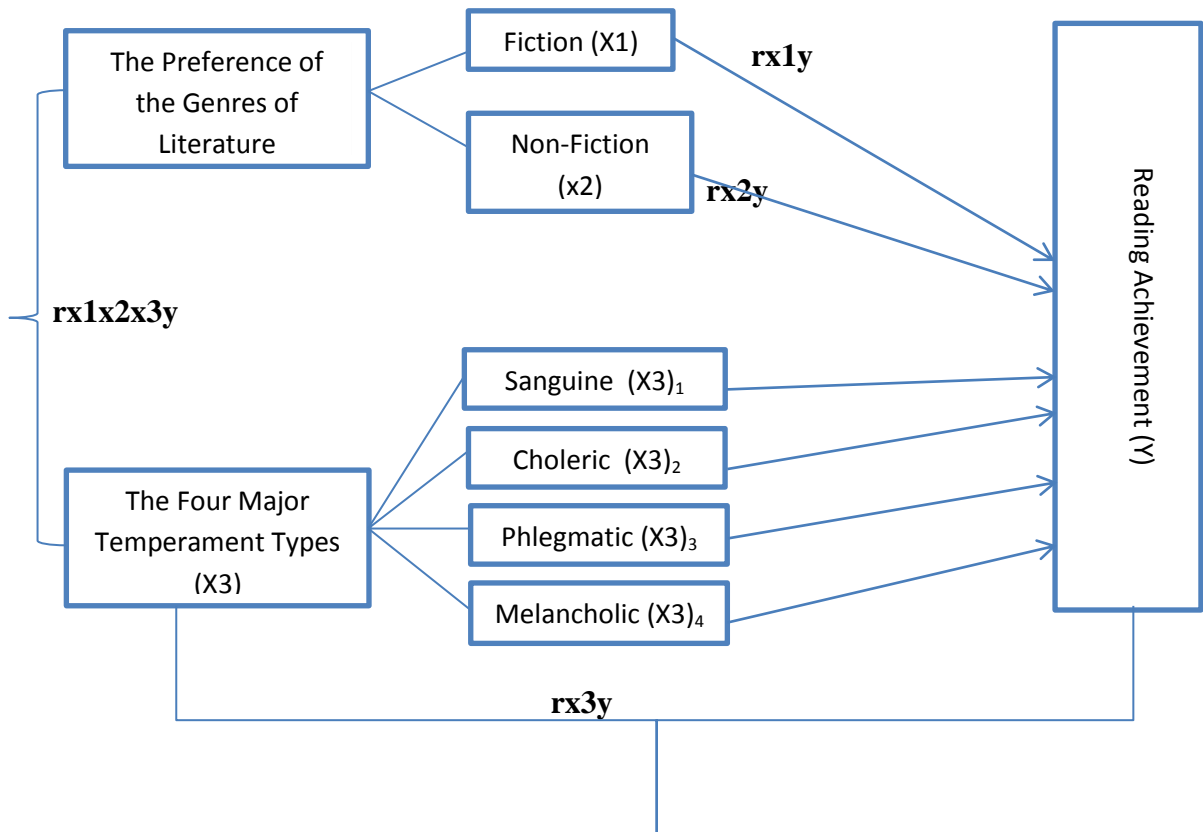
The Preference of the Genres of Literature

Fiction (X1)

rx1y

Non-Fiction (x2)

rx2y

Reading Achievement (Y)

rx1x2x3y

Sanguine $(X3)_1$

Choleric $(X3)_2$

The Four Major Temperament Types (X3)

Phlegmatic $(X3)_3$

Melancholic $(X3)_4$

rx3y